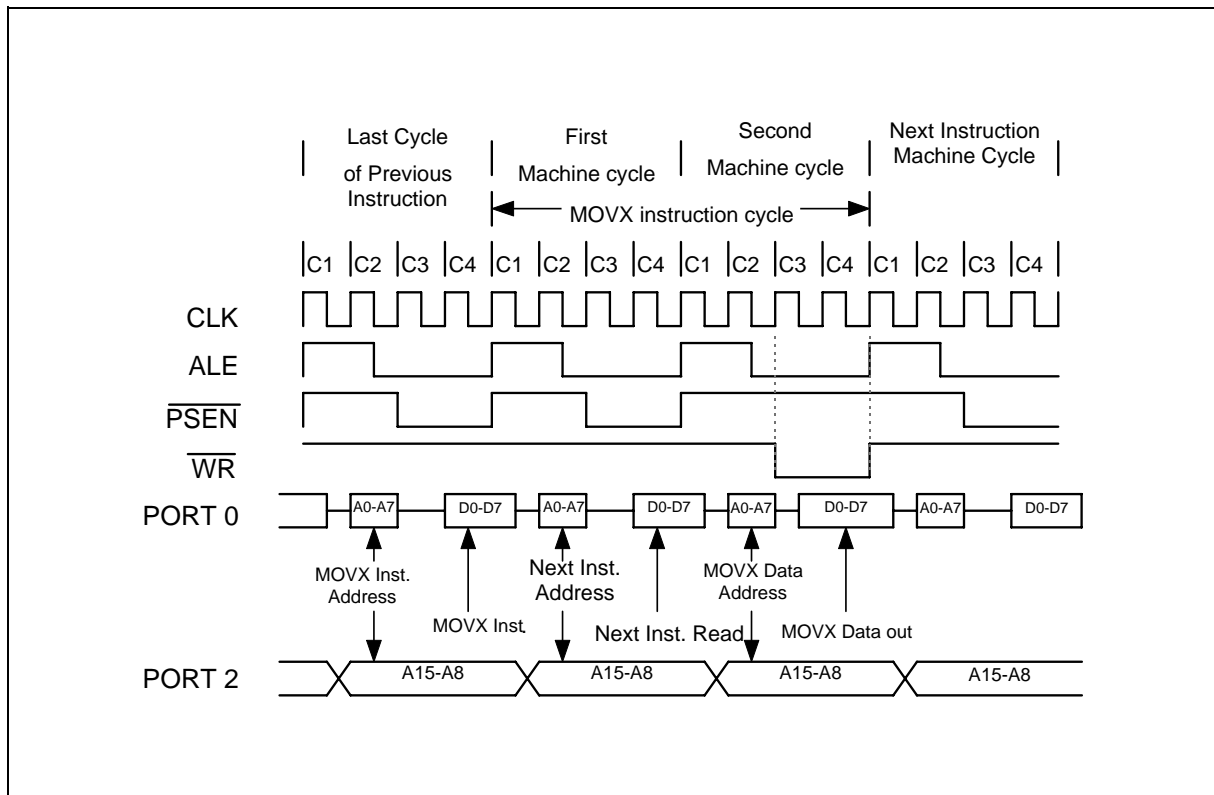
Last Cycle of Previous Instruction

First Machine cycle

Second Machine cycle

Next Instruction Machine Cycle

MOVX instruction cycle

C1 C2 C3 C4 C1 C2 C3 C4 C1 C2 C3 C4 C1 C2 C3 C4

CLK

ALE

$\overline{PSEN}$

$\overline{WR}$

PORT 0

A0-A7 D0-D7 A0-A7 D0-D7 A0-A7 D0-D7 A0-A7 D0-D7

MOVX Inst. Address

MOVX Inst.

Next Inst. Address

Next Inst. Read

MOVX Data Address

MOVX Data out

PORT 2

A15-A8 A15-A8 A15-A8 A15-A8